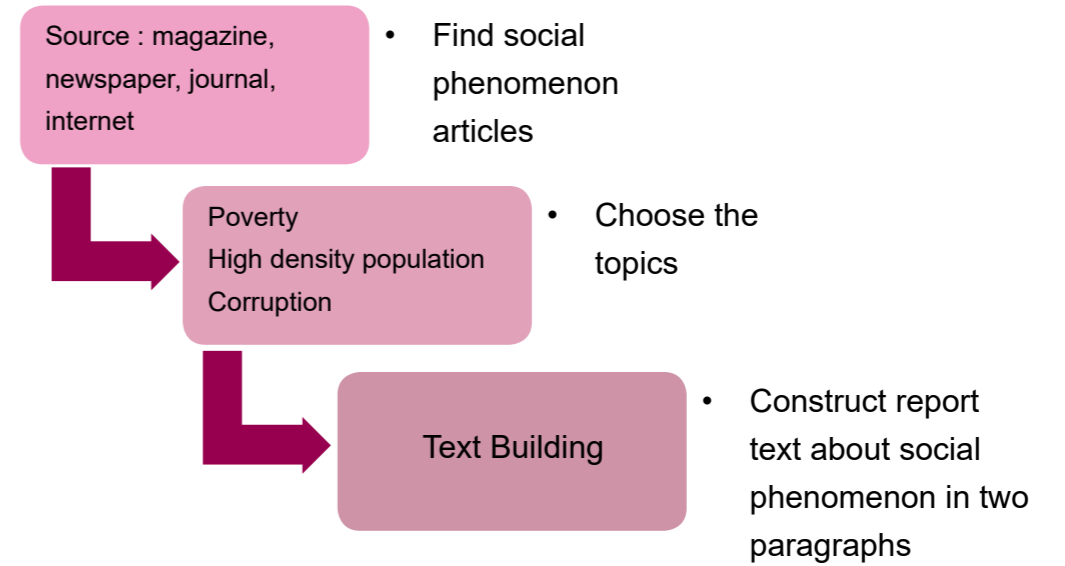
Source : magazine, newspaper, journal, internet

• Find social phenomenon articles

Poverty
High density population
Corruption

• Choose the topics

Text Building

• Construct report text about social phenomenon in two paragraphs